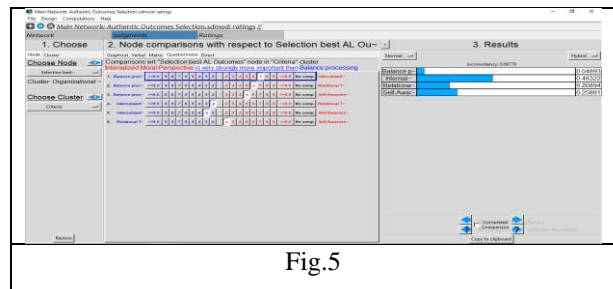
Main Network: Authentic Outcomes Selection.sdmod: ratings

File Design Computations Help

Main Network: Authentic Outcomes Selection.sdmod: ratings //

Network Judgments Ratings

1. Choose

Node Cluster

Choose Node

Selection best~

Cluster: Organizational ~

Choose Cluster

Criteria

Restore

2. Node comparisons with respect to Selection best AL Ou~

Graphical Verbal Matrix Questionnaire Direct

Comparisons wrt "Selection best AL Outcomes" node in "Criteria" cluster

Internalized Moral Perspective is very strongly more important than Balance processing

1. Balance proc~ >=9.5 9 8 7 6 5 4 3 2 1 2 3 4 5 6 7 8 9 >=9.5 No comp. Internalized~

2. Balance proc~ >=9.5 9 8 7 6 5 4 3 2 1 2 3 4 5 6 7 8 9 >=9.5 No comp. Relational T~

3. Balance proc~ >=9.5 9 8 7 6 5 4 3 2 1 2 3 4 5 6 7 8 9 >=9.5 No comp. Self-Awarene~

4. Internalized~ >=9.5 9 8 7 6 5 4 3 2 1 2 3 4 5 6 7 8 9 >=9.5 No comp. Relational T~

5. Internalized~ >=9.5 9 8 7 6 5 4 3 2 1 2 3 4 5 6 7 8 9 >=9.5 No comp. Self-Awarene~

6. Relational T~ >=9.5 9 8 7 6 5 4 3 2 1 2 3 4 5 6 7 8 9 >=9.5 No comp. Self-Awarene~

3. Results

Normal Hybrid

Inconsistency: 0.06776

| | |
|---|---|
| Balance p~ | 0.04893 |
| Internali~ | 0.46322 |
| Relationa~ | 0.20894 |
| Self-Awar~ | 0.25891 |

Completed Comparison

Copy to clipboard

Fig.5